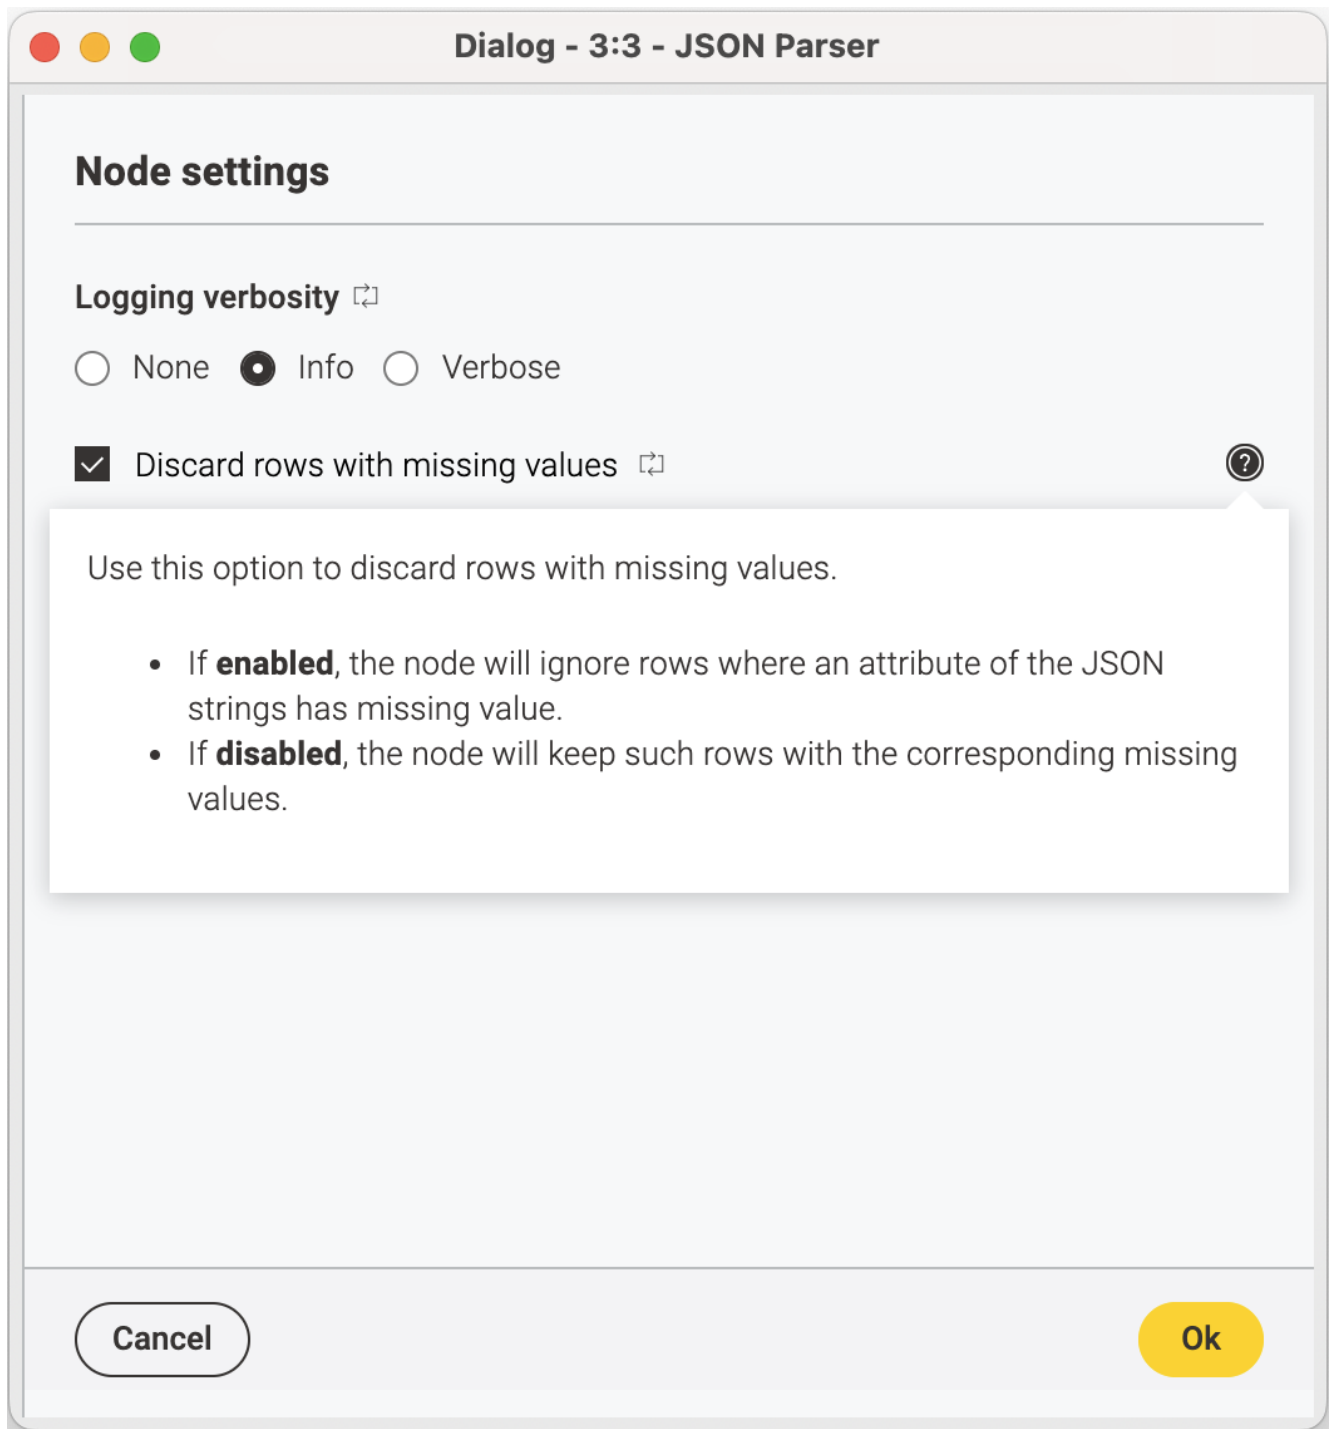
Dialog - 3:3 - JSON Parser

Node settings

Logging verbosity

None Info Verbose

Discard rows with missing values

Use this option to discard rows with missing values.

- If **enabled**, the node will ignore rows where an attribute of the JSON strings has missing value.
- If **disabled**, the node will keep such rows with the corresponding missing values.

Cancel

Ok